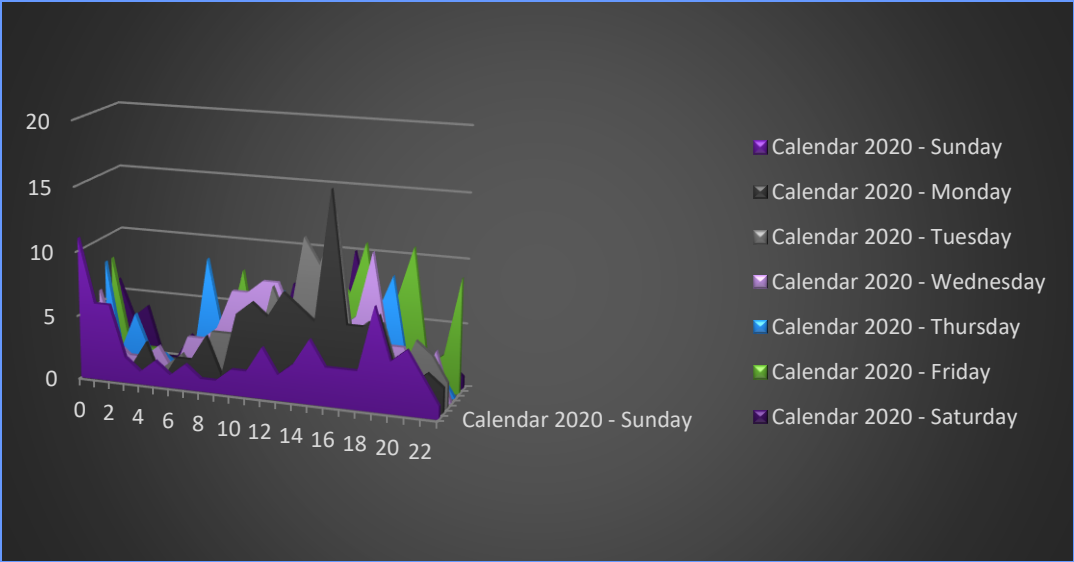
20
15
10
5
0
0 2 4 6 8 10 12 14 16 18 20 22
Calendar 2020 - Sunday

Calendar 2020 - Sunday
Calendar 2020 - Monday
Calendar 2020 - Tuesday
Calendar 2020 - Wednesday
Calendar 2020 - Thursday
Calendar 2020 - Friday
Calendar 2020 - Saturday